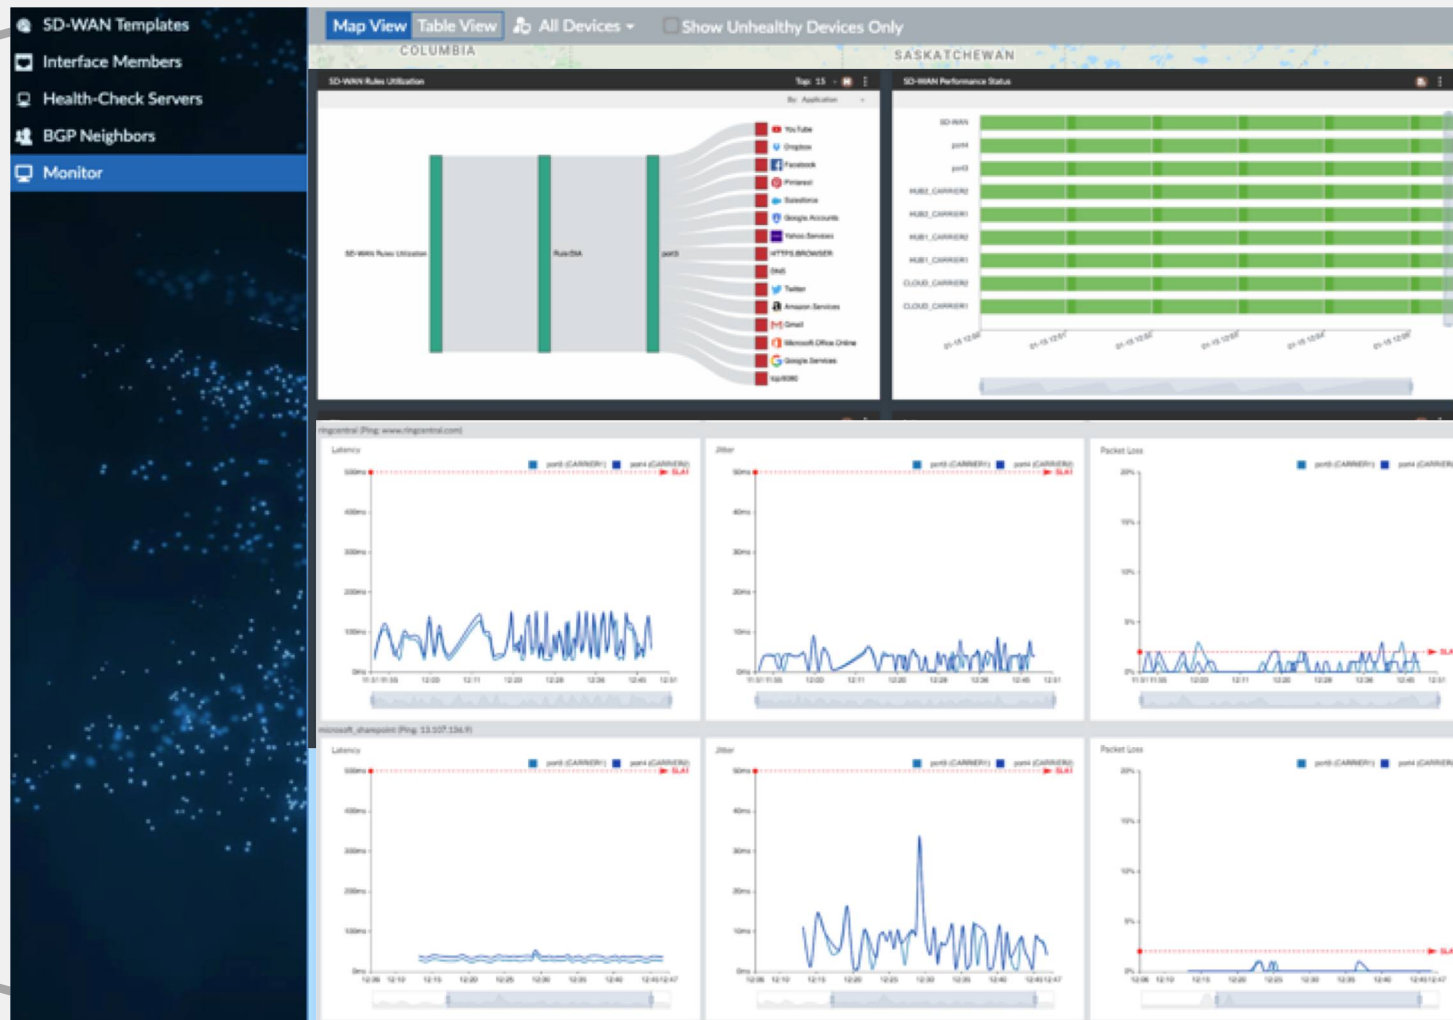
SD-WAN Templates
Interface Members
Health-Check Servers
BGP Neighbors
Monitor

Map View Table View All Devices Show Unhealthy Devices Only

COLUMBIA
SASKATCHEWAN

SD-WAN Rules Utilization
Top 15
By: Application

SD-WAN Rules Utilization
Rule/SIA
port3

YouTube
Dropbox
Facebook
Pinterest
Salesforce
Google Accounts
Yahoo Services
HTTPS.BROWSER
DNS
Twitter
Amazon Services
Gmail
Microsoft Office Online
Google Services
tcp/8080

SD-WAN Performance Status

SD-WAN
port4
port3
HUB2_CARRIER2
HUB2_CARRIER1
HUB1_CARRIER2
HUB1_CARRIER1
CLOUD_CARRIER2
CLOUD_CARRIER1

ringcentral (Ping: www.ringcentral.com)

Latency
port3 (CARRIER1) port4 (CARRIER2)
SLA1
500ms
400ms
300ms
200ms
100ms
0ms

Jitter
port3 (CARRIER1) port4 (CARRIER2)
SLA1
50ms
40ms
30ms
20ms
10ms
0ms

Packet Loss
port3 (CARRIER1) port4 (CARRIER2)
SLA1
20%
15%
10%
5%
0%

microsoft_sharepoint (Ping: 13.107.136.9)

Latency
port3 (CARRIER1) port4 (CARRIER2)
SLA1
500ms
400ms
300ms
200ms
100ms
0ms

Jitter
port3 (CARRIER1) port4 (CARRIER2)
SLA1
50ms
40ms
30ms
20ms
10ms
0ms

Packet Loss
port3 (CARRIER1) port4 (CARRIER2)
SLA1
20%
15%
10%
5%
0%